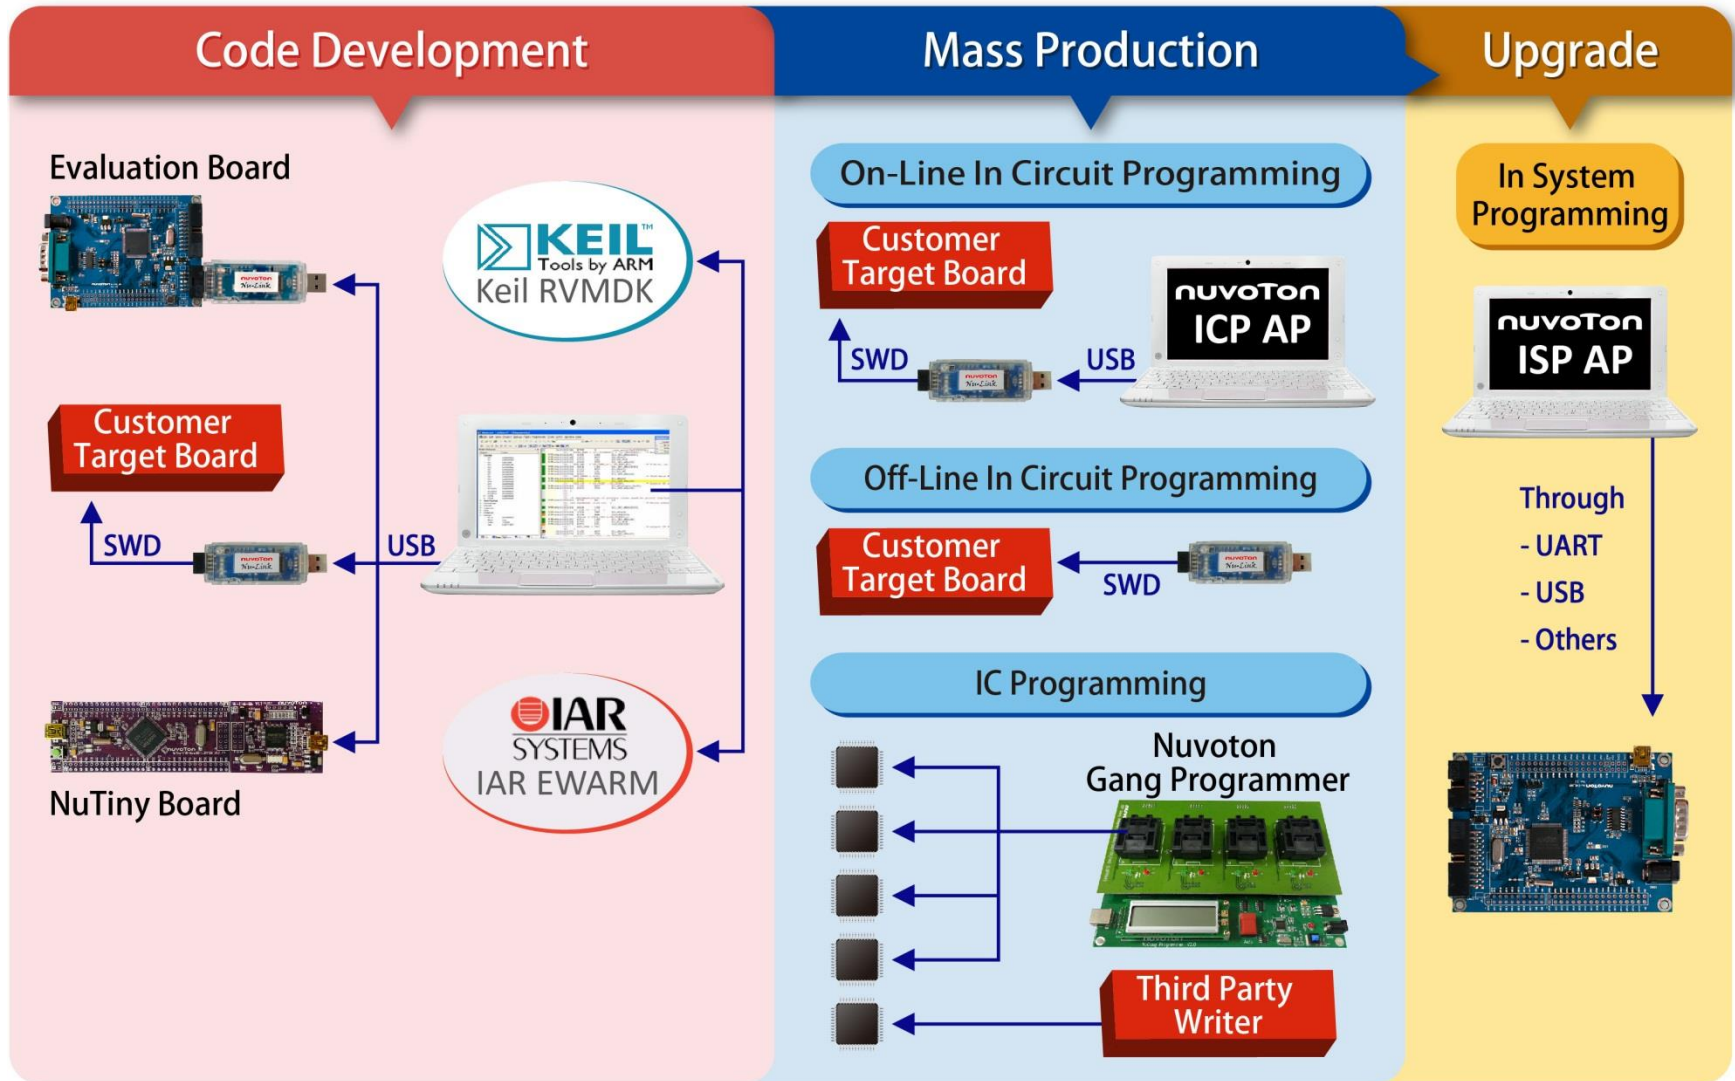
Code Development

Mass Production

Upgrade

Evaluation Board

KEIL™ Tools by ARM
Keil RVMDK

Customer Target Board

SWD

USB

NuTiny Board

IAR SYSTEMS
IAR EWARM

On-Line In Circuit Programming

Customer Target Board

nuvoTon ICP AP

SWD

USB

Off-Line In Circuit Programming

Customer Target Board

SWD

IC Programming

Nuvoton Gang Programmer

Third Party Writer

In System Programming

nuvoTon ISP AP

Through
- UART
- USB
- Others